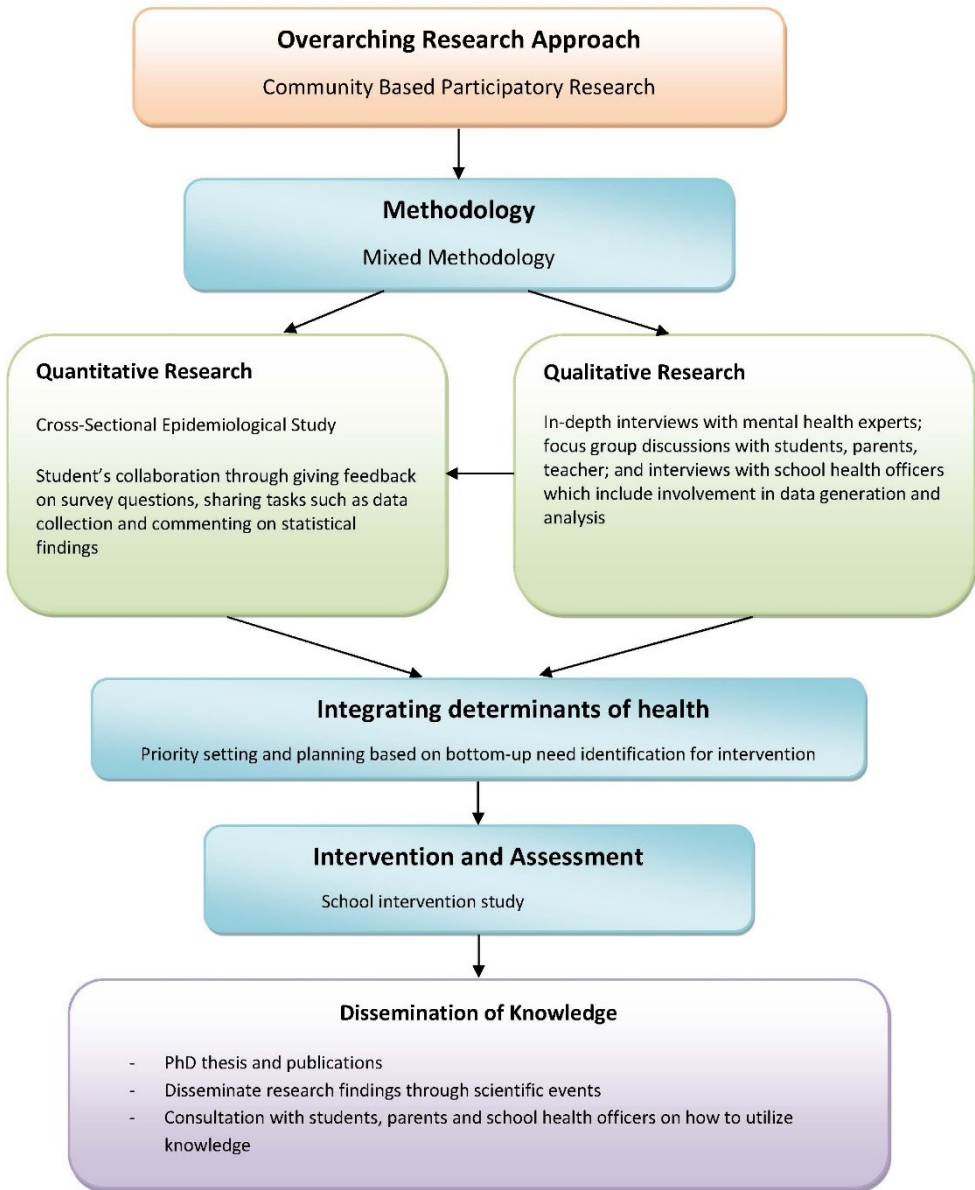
Overarching Research Approach

Community Based Participatory Research

Methodology

Mixed Methodology

Quantitative Research

Cross-Sectional Epidemiological Study

Student's collaboration through giving feedback on survey questions, sharing tasks such as data collection and commenting on statistical findings

Qualitative Research

In-depth interviews with mental health experts; focus group discussions with students, parents, teacher; and interviews with school health officers which include involvement in data generation and analysis

Integrating determinants of health

Priority setting and planning based on bottom-up need identification for intervention

Intervention and Assessment

School intervention study

Dissemination of Knowledge

- PhD thesis and publications
- Disseminate research findings through scientific events
- Consultation with students, parents and school health officers on how to utilize knowledge